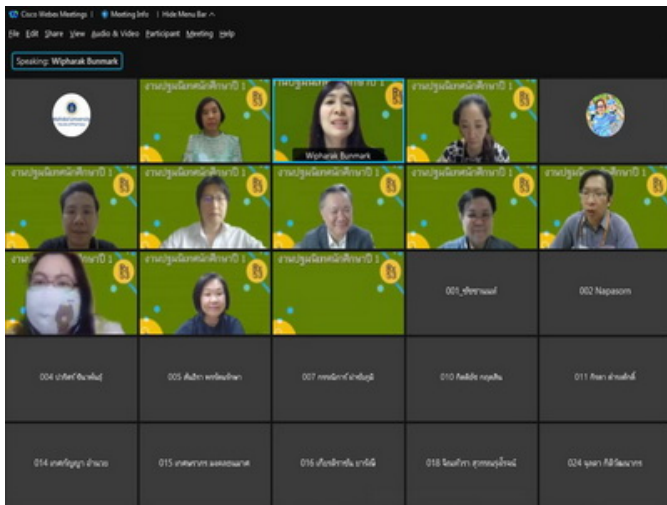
Cisco Webex Meetings | Meeting Info | Hide Menu Bar ^

File Edit Share View Audio & Video Participant Meeting Help

Speaking: Wipharak Bunmark

งานปฐมนิเทศนักศึกษาปี 1

Wipharak Bunmark

001_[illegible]

002 Napasorn

004 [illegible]

005 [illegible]

007 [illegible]

010 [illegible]

011 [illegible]

014 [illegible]

015 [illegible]

016 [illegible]

018 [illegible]

024 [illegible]